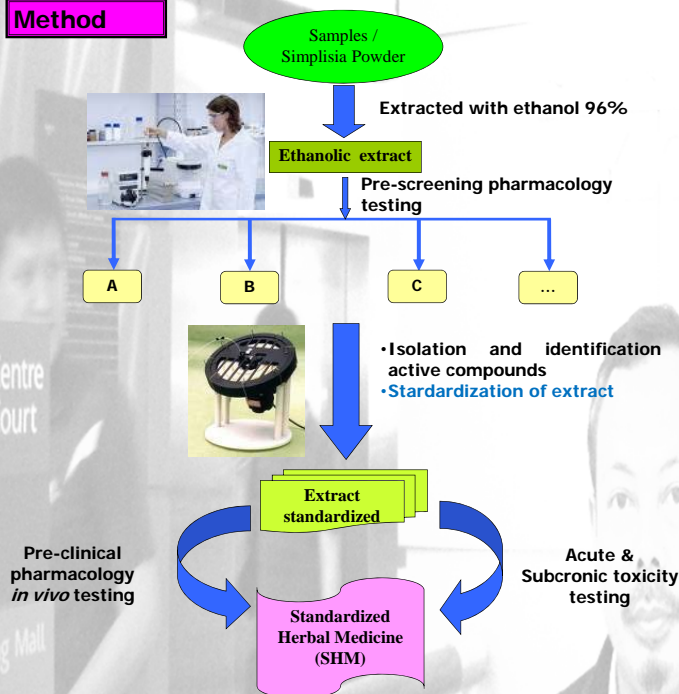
Method

Samples / Simplisia Powder

Extracted with ethanol 96%

Ethanolic extract

Pre-screening pharmacology testing

A

B

C

...

•Isolation and identification active compounds
•Stardardization of extract

Extract standardized

Pre-clinical pharmacology *in vivo* testing

Acute & Subcronic toxicity testing

Standardized Herbal Medicine (SHM)

entre
ourt
g Mall